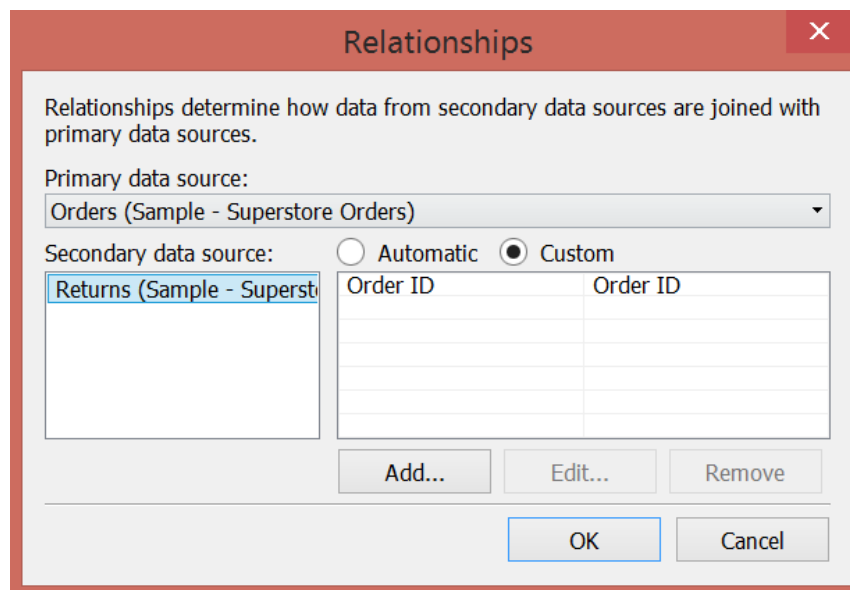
Relationships

Relationships determine how data from secondary data sources are joined with primary data sources.

Primary data source:

Orders (Sample - Superstore Orders)

Secondary data source:

Automatic

Custom

Returns (Sample - Superst

| Order ID | Order ID |
|---|---|

Add...

Edit...

Remove

OK

Cancel